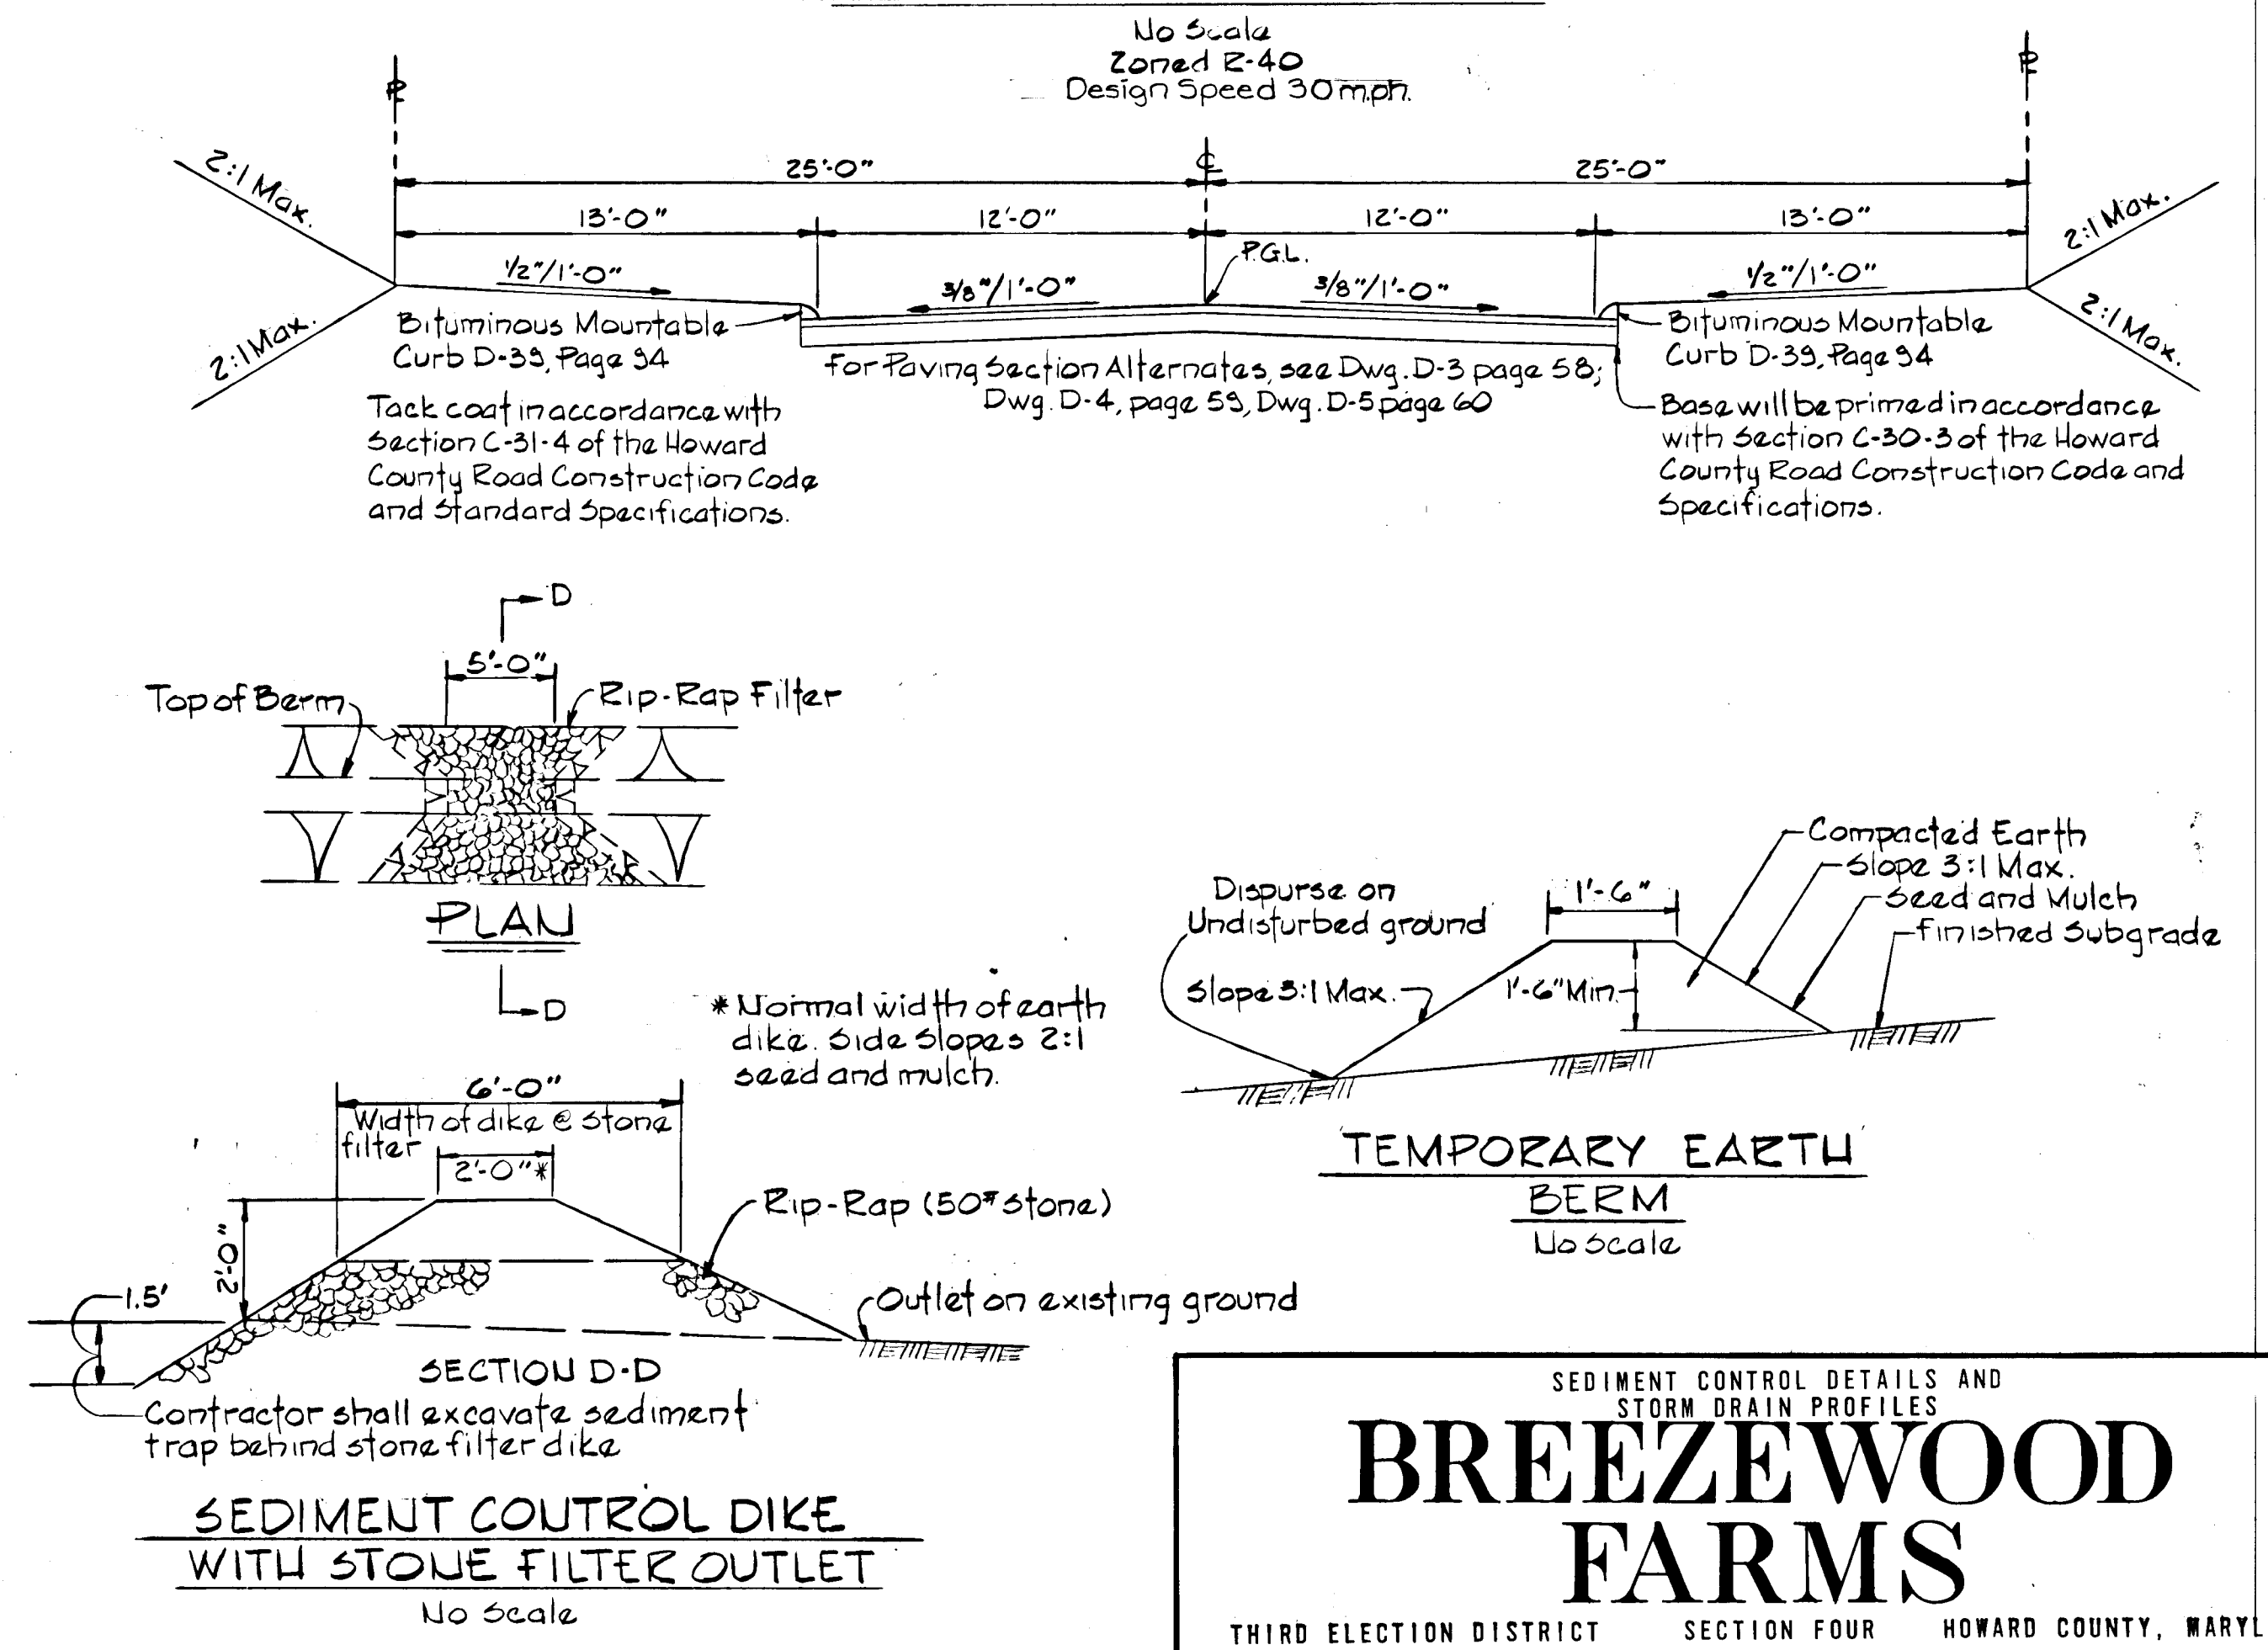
No Scale
Zoned R-40
Design Speed 30 m.p.h.

℞ ℞

2:1 Max.
2:1 Max.
2:1 Max.
2:1 Max.

25'-0" 25'-0"
13'-0" 12'-0" 12'-0" 13'-0"
℄
P.G.L.
1/2"/1'-0" 3/8"/1'-0" 3/8"/1'-0" 1/2"/1'-0"

Bituminous Mountable Curb D-39, Page 94

Bituminous Mountable Curb D-39, Page 94

For Paving Section Alternates, see Dwg. D-3 page 58; Dwg. D-4, page 59, Dwg. D-5 page 60

Tack coat in accordance with Section C-31-4 of the Howard County Road Construction Code and Standard Specifications.

Base will be primed in accordance with Section C-30-3 of the Howard County Road Construction Code and Specifications.

D
5'-0"
Top of Berm
Rip-Rap Filter
PLAN
D

* Normal width of earth dike. Side Slopes 2:1 seed and mulch.

6'-0"
Width of dike @ stone filter
2'-0"*
2'-0"
1.5'
Rip-Rap (50# stone)
Outlet on existing ground
SECTION D-D
Contractor shall excavate sediment trap behind stone filter dike

SEDIMENT CONTROL DIKE
WITH STONE FILTER OUTLET
No Scale

Compacted Earth
Slope 3:1 Max.
Seed and Mulch
Finished Subgrade
Dispurse on Undisturbed ground
1'-6"
Slope 3:1 Max.
1'-6" Min.

TEMPORARY EARTH
BERM
No Scale

SEDIMENT CONTROL DETAILS AND
STORM DRAIN PROFILES
BREEZEWOOD
FARMS
THIRD ELECTION DISTRICT SECTION FOUR HOWARD COUNTY, MARYL